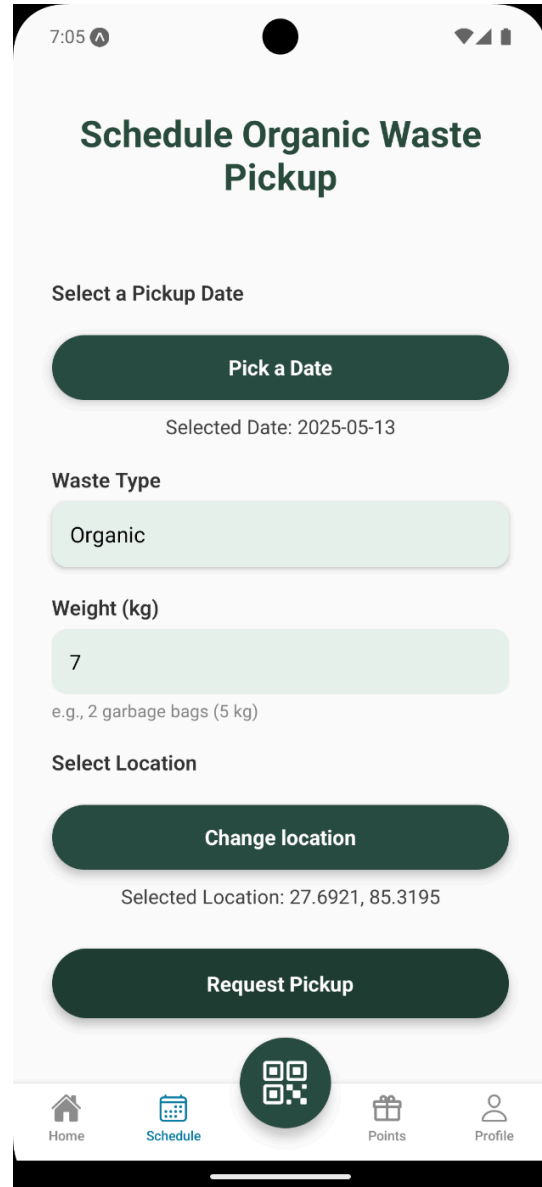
7:05

Schedule Organic Waste Pickup

Select a Pickup Date

Pick a Date

Selected Date: 2025-05-13

Waste Type

Organic

Weight (kg)

7

e.g., 2 garbage bags (5 kg)

Select Location

Change location

Selected Location: 27.6921, 85.3195

Request Pickup

Home
Schedule
Points
Profile